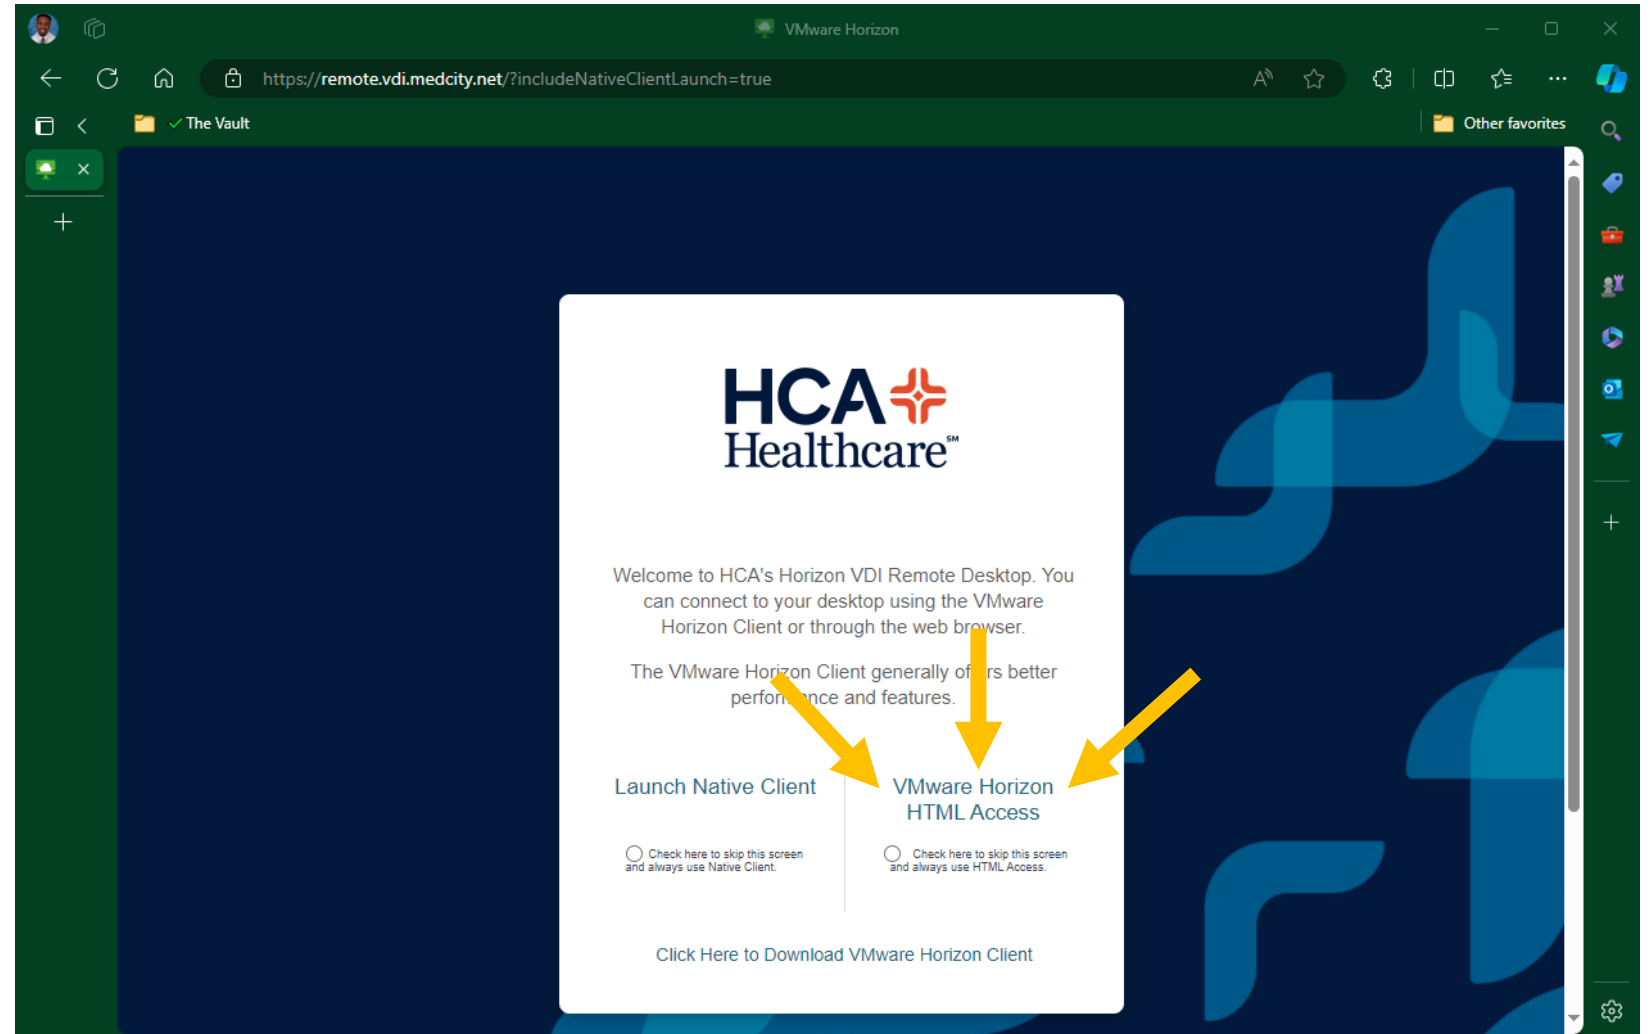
VMware Horizon

https://remote.vdi.medcity.net/?includeNativeClientLaunch=true

The Vault

Other favorites

HCA Healthcare℠

Welcome to HCA's Horizon VDI Remote Desktop. You can connect to your desktop using the VMware Horizon Client or through the web browser.

The VMware Horizon Client generally of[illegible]rs better perfor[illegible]nce and features.

Launch Native Client

Check here to skip this screen and always use Native Client.

VMware Horizon HTML Access

Check here to skip this screen and always use HTML Access.

Click Here to Download VMware Horizon Client